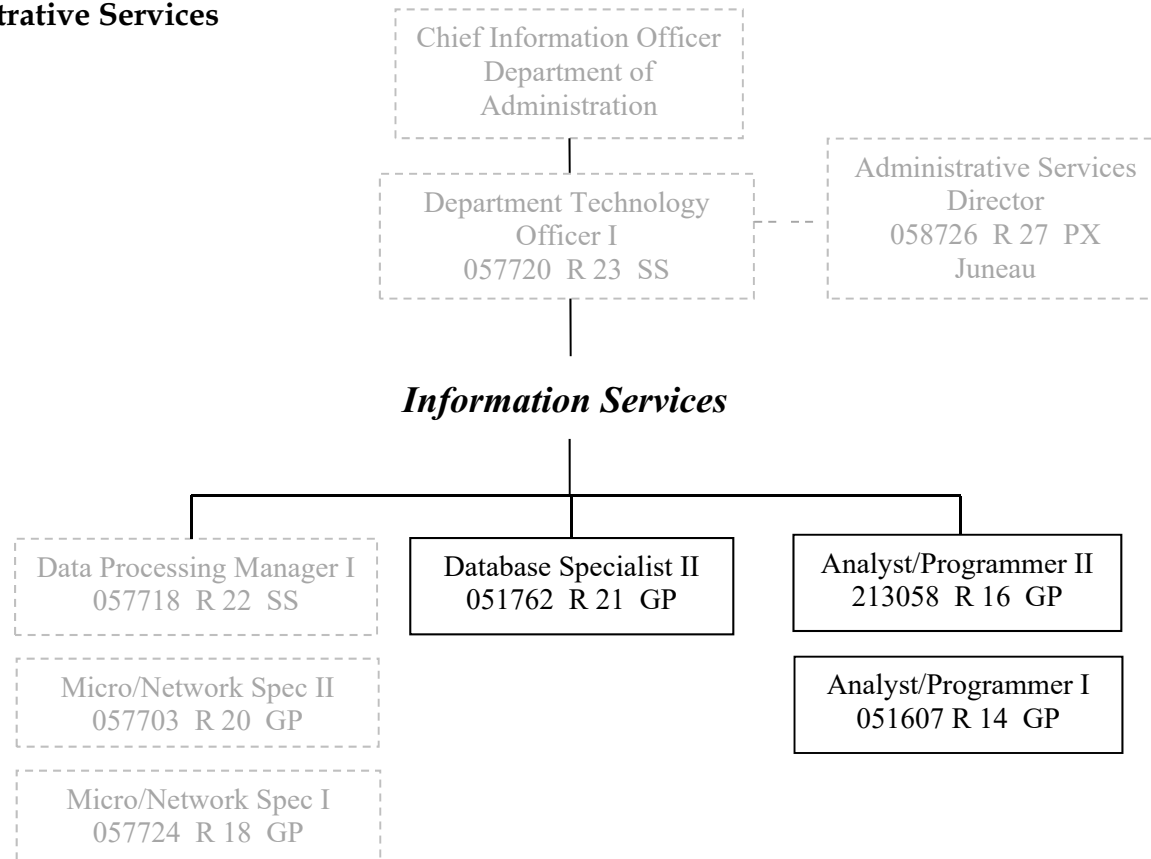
trative Services

Chief Information Officer
Department of
Administration

Department Technology
Officer I
057720 R 23 SS

Administrative Services
Director
058726 R 27 PX
Juneau

Information Services

Data Processing Manager I
057718 R 22 SS

Database Specialist II
051762 R 21 GP

Analyst/Programmer II
213058 R 16 GP

Micro/Network Spec II
057703 R 20 GP

Analyst/Programmer I
051607 R 14 GP

Micro/Network Spec I
057724 R 18 GP